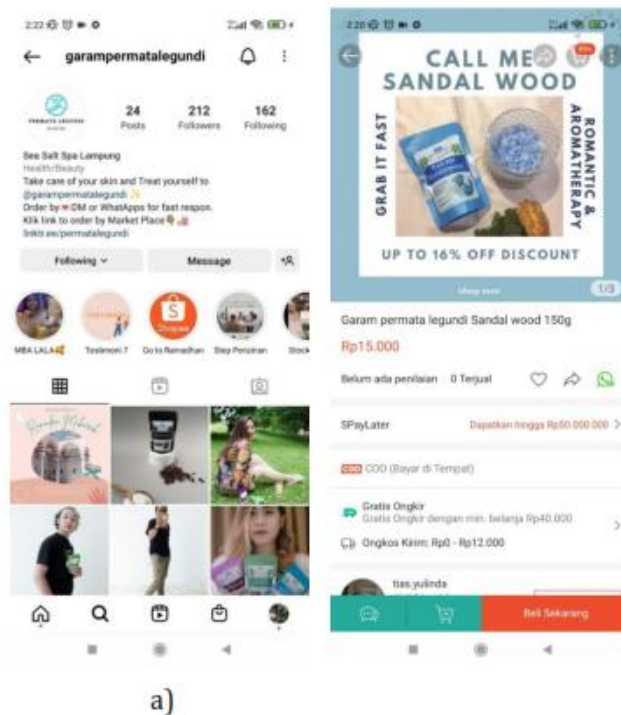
2:22

garampermatalegundi

24 Posts
212 Followers
162 Following

Sea Salt Spa Lampung
Health/Beauty
Take care of your skin and Treat yourself to @garampermatalegundi ✨
Order by ❤DM or WhatApps for fast respon.
Klik link to order by Market Place
linktr.ee/permatalegundi

Following
Message

MBA LALA
Testimoni 7
Go to Ramadhan
Step Penyinan
Stock

2:20

CALL ME SANDAL WOOD
GRAB IT FAST
ROMANTIC & AROMATHERAPY
UP TO 16% OFF DISCOUNT
1/3

Garam permata legundi Sandal wood 150g
Rp15.000
Belum ada penilaian 0 Terjual
SPayLater
Dapatkan hingga Rp50.000.000
COD COD (Bayar di Tempat)
Gratis Ongkir
Gratis Ongkir dengan min. belanja Rp40.000
Ongkos Kirim: Rp0 - Rp12.000
tias.yulinda
Beli Sekarang

a)